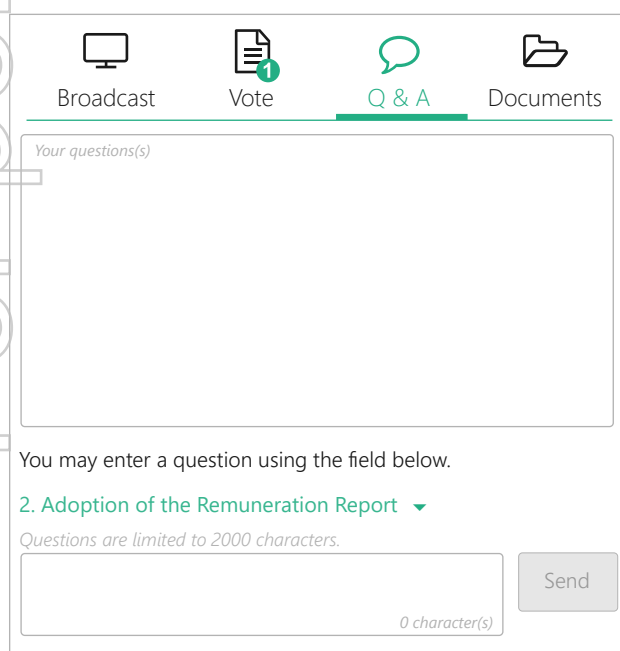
Broadcast

1
Vote

Q & A

Documents

Your questions(s)

You may enter a question using the field below.

2. Adoption of the Remuneration Report

Questions are limited to 2000 characters.

0 character(s)

Send